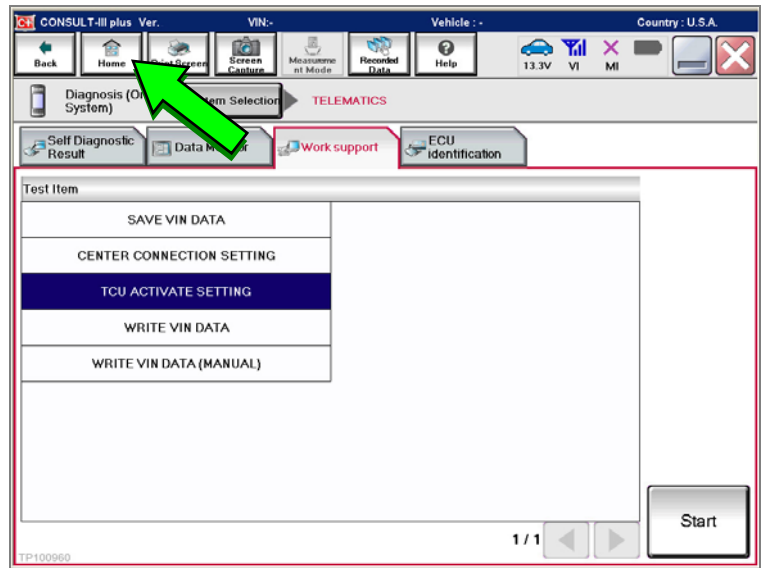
CONSULT-III plus Ver. VIN:- Vehicle : - Country : U.S.A.

Back Home Print Screen Screen Capture Measurement Mode Recorded Data Help 13.3V VI MI

Diagnosis (On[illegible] System) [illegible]em Selection TELEMATICS

Self Diagnostic Result Data M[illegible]r Work support ECU identification

Test Item

SAVE VIN DATA

CENTER CONNECTION SETTING

TCU ACTIVATE SETTING

WRITE VIN DATA

WRITE VIN DATA (MANUAL)

1 / 1

Start

TP100960